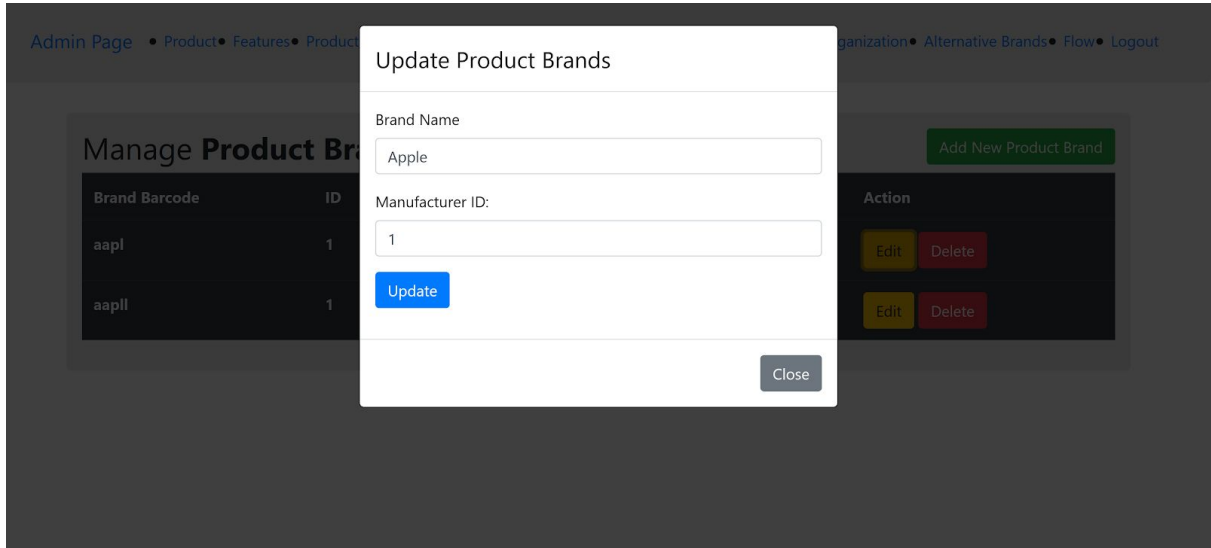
Admin Page • Product• Features• Product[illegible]ganization• Alternative Brands• Flow• Logout

Manage **Product Br**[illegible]

Add New Product Brand

| Brand Barcode | ID | Action |
|---|---|---|
| aapl | 1 | Edit Delete |
| aapll | 1 | Edit Delete |

Update Product Brands

Brand Name

Apple

Manufacturer ID:

1

Update

Close